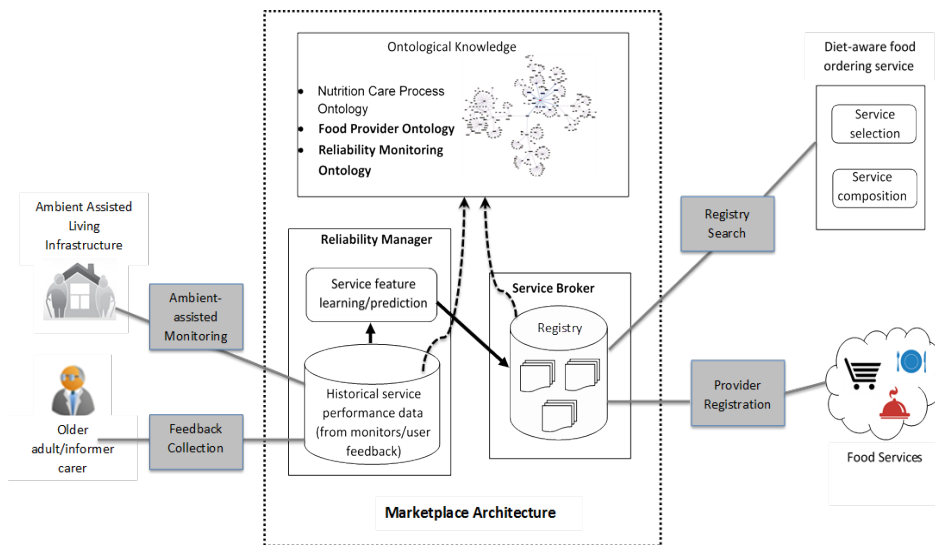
Ontological Knowledge

- Nutrition Care Process Ontology
- Food Provider Ontology
- Reliability Monitoring Ontology

Diet-aware food ordering service

Service selection

Service composition

Ambient Assisted Living Infrastructure

Reliability Manager

Service feature learning/prediction

Registry Search

Service Broker

Registry

Ambient-assisted Monitoring

Historical service performance data (from monitors/user feedback)

Provider Registration

Older adult/informer carer

Feedback Collection

Food Services

Marketplace Architecture